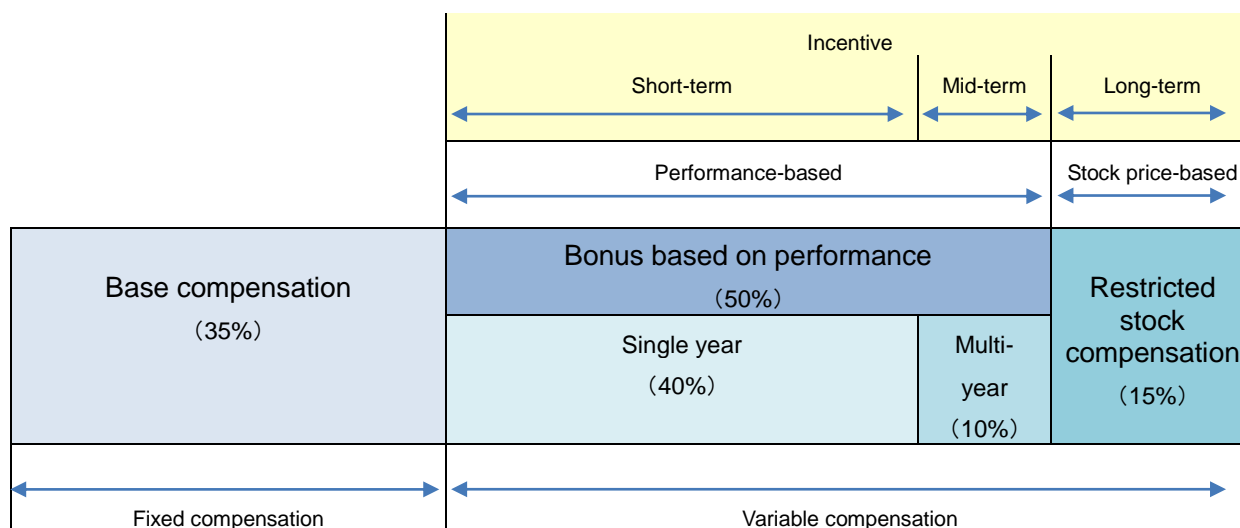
Incentive

Short-term

Mid-term

Long-term

Performance-based

Stock price-based

Base compensation

（35%）

Bonus based on performance

（50%）

Single year

（40%）

Multi-year

（10%）

Restricted stock compensation

（15%）

Fixed compensation

Variable compensation